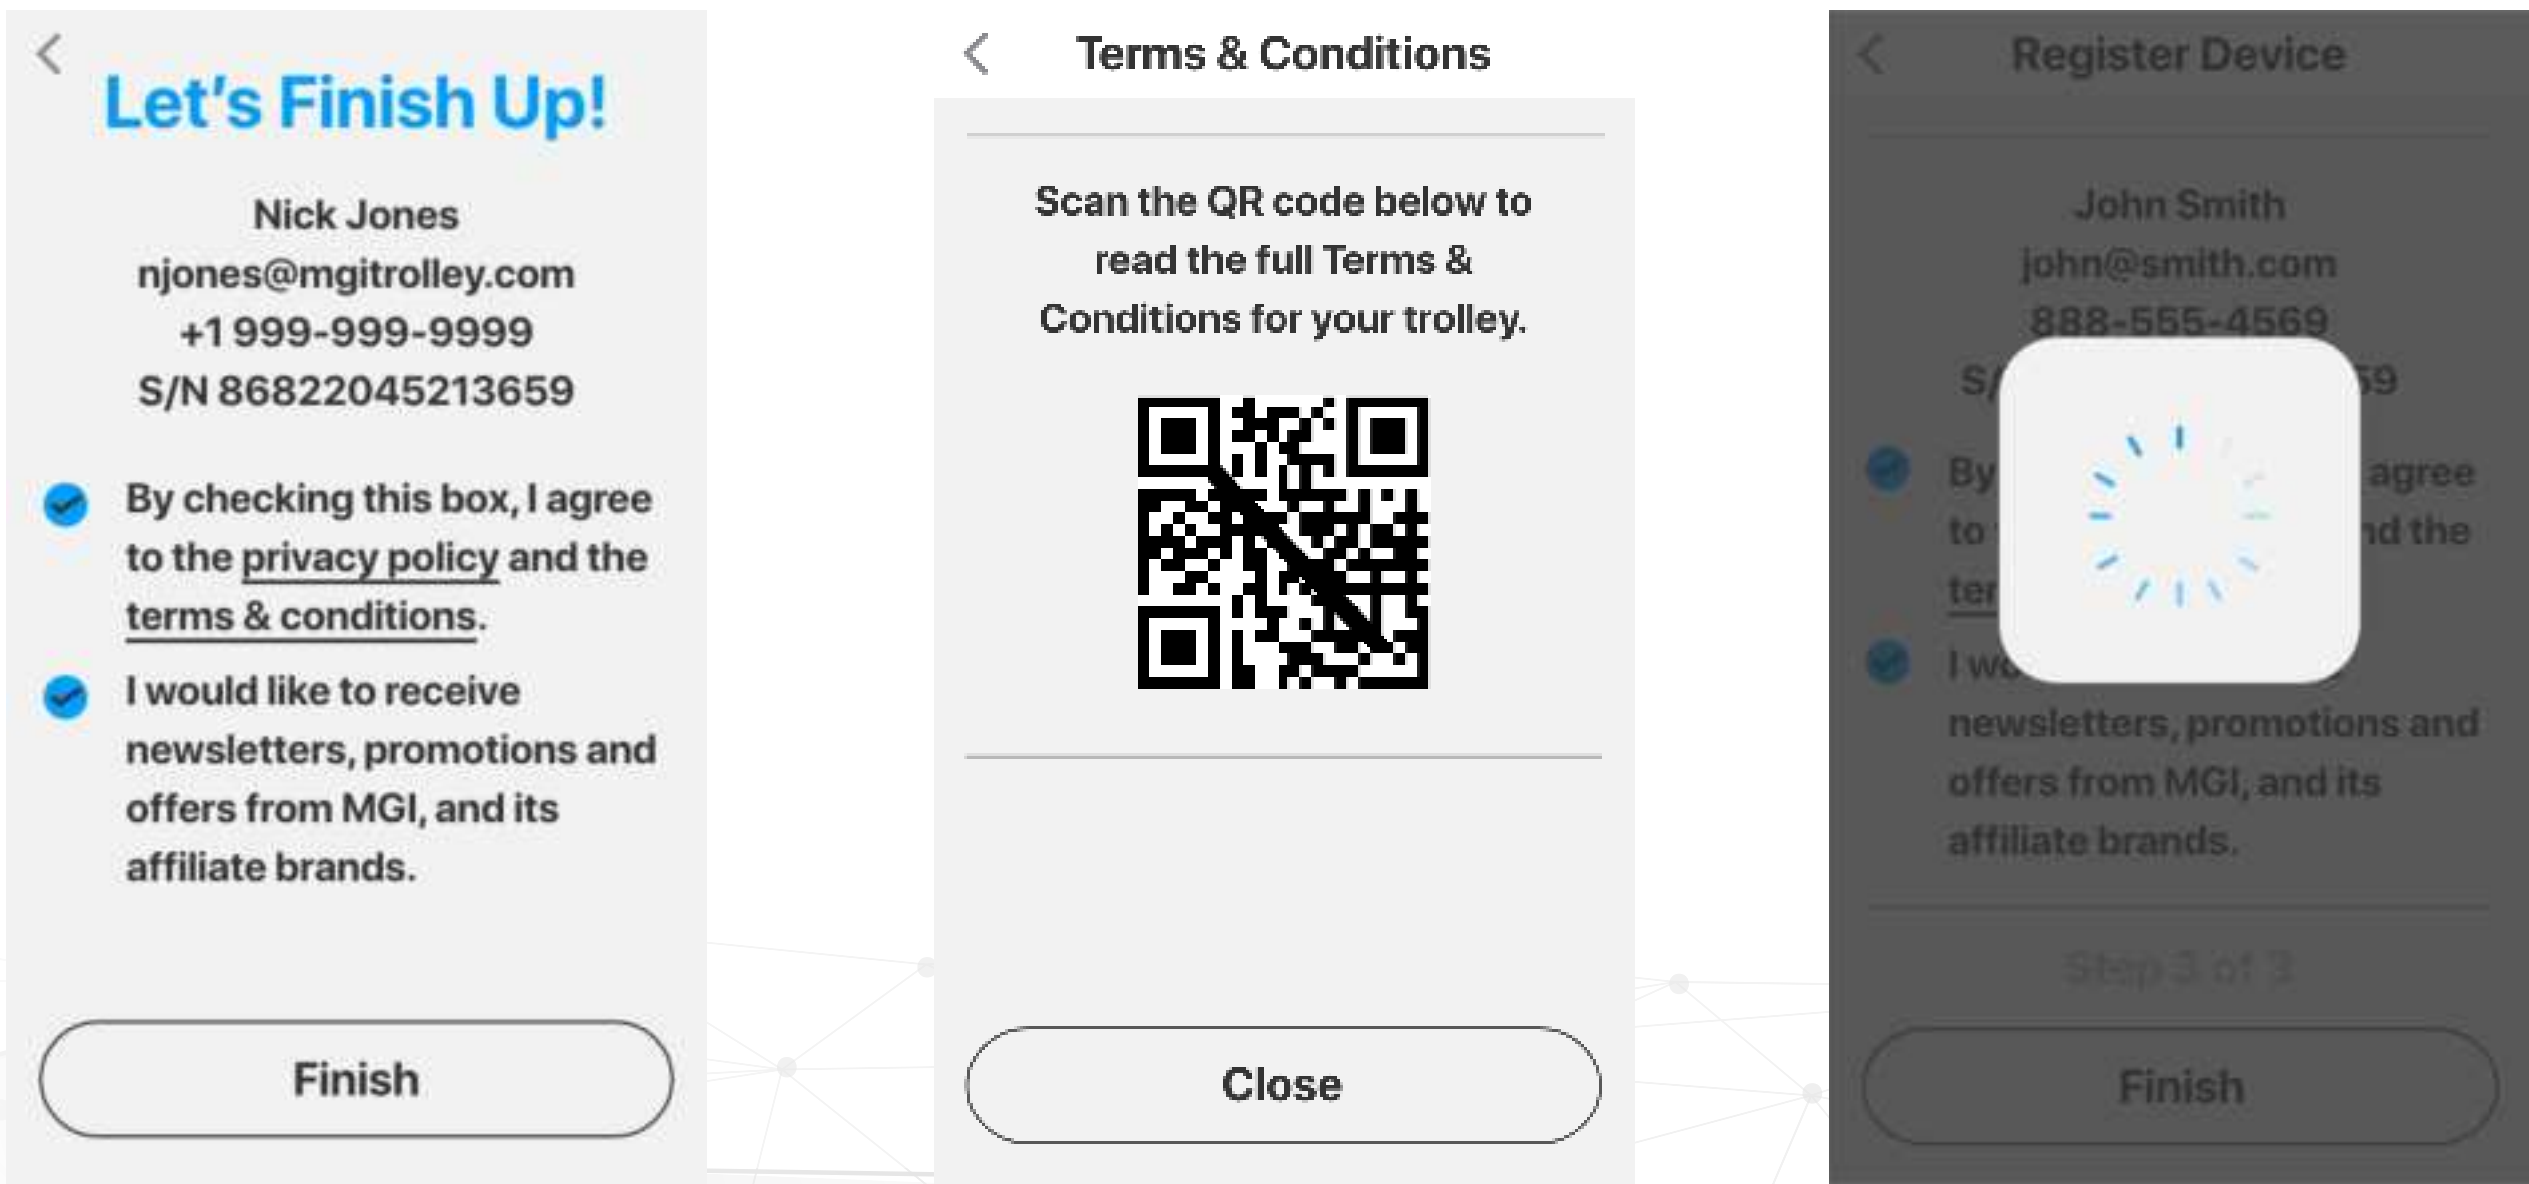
Let's Finish Up!

Nick Jones
njones@mgitrolley.com
+1 999-999-9999
S/N 86822045213659

By checking this box, I agree to the privacy policy and the terms & conditions.

I would like to receive newsletters, promotions and offers from MGI, and its affiliate brands.

Finish

Terms & Conditions

Scan the QR code below to read the full Terms & Conditions for your trolley.

Close

Register Device

John Smith
john@smith.com
888-555-4569
S/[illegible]59

By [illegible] agree to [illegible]nd the ter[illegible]

I wo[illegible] newsletters, promotions and offers from MGI, and its affiliate brands.

Step 3 of 3

Finish